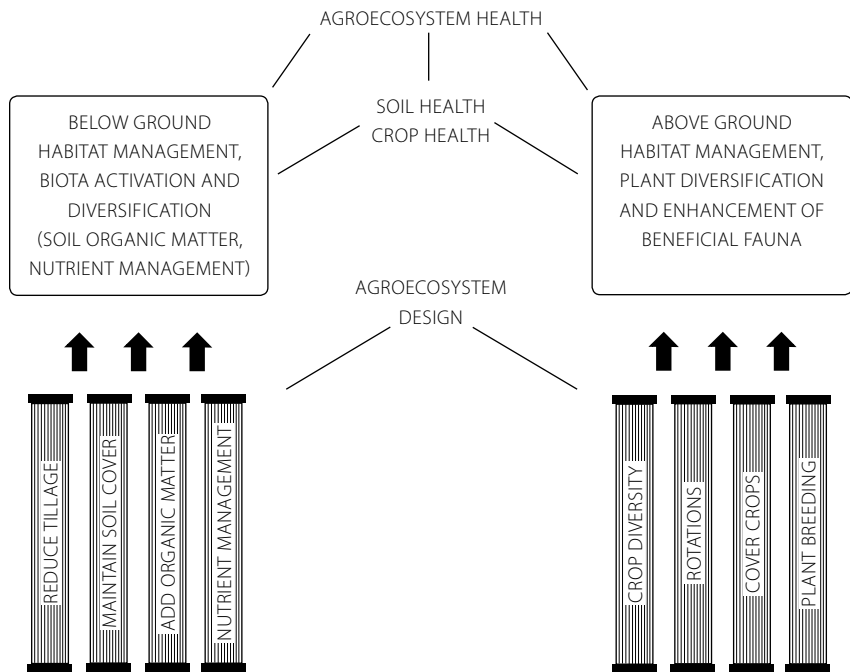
AGROECOSYSTEM HEALTH

BELOW GROUND HABITAT MANAGEMENT, BIOTA ACTIVATION AND DIVERSIFICATION (SOIL ORGANIC MATTER, NUTRIENT MANAGEMENT)

SOIL HEALTH
CROP HEALTH

ABOVE GROUND HABITAT MANAGEMENT, PLANT DIVERSIFICATION AND ENHANCEMENT OF BENEFICIAL FAUNA

AGROECOSYSTEM DESIGN

REDUCE TILLAGE

MAINTAIN SOIL COVER

ADD ORGANIC MATTER

NUTRIENT MANAGEMENT

CROP DIVERSITY

ROTATIONS

COVER CROPS

PLANT BREEDING